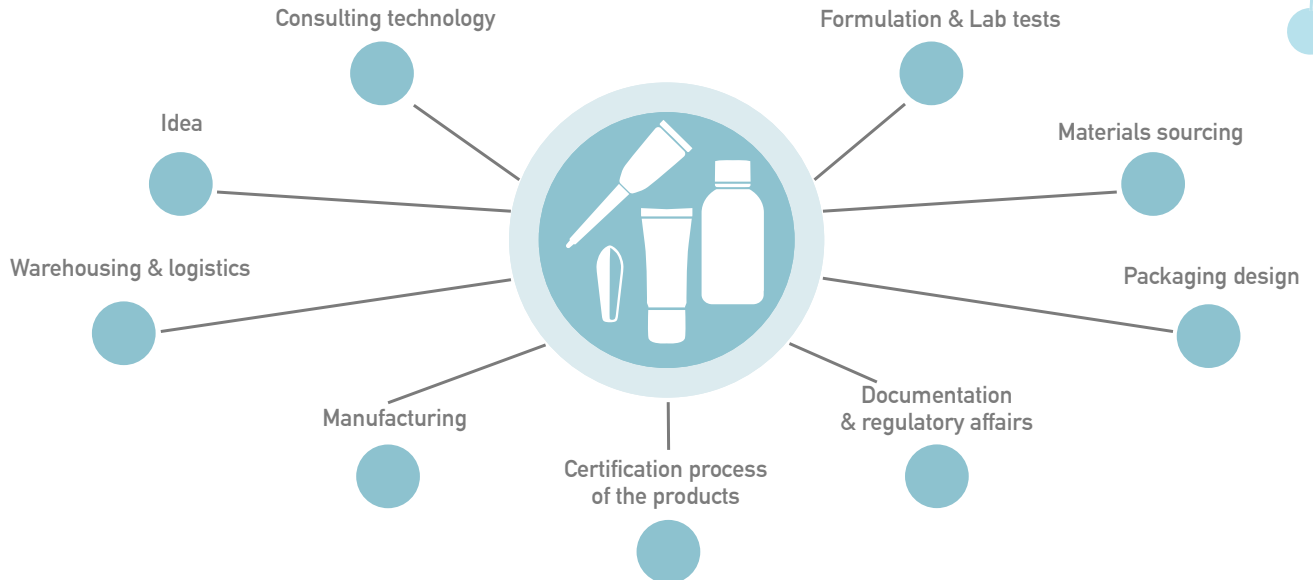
Consulting technology

Formulation & Lab tests

Idea

Materials sourcing

Warehousing & logistics

Packaging design

Manufacturing

Documentation & regulatory affairs

Certification process of the products